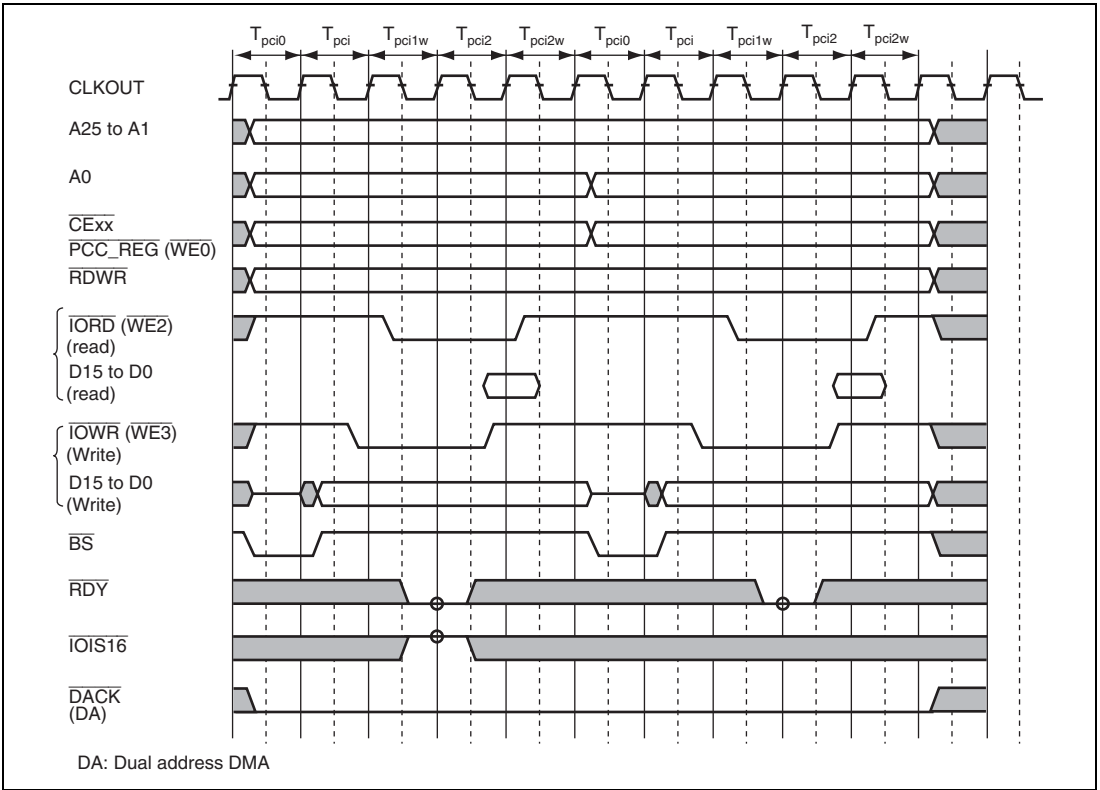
$T_{pci0}$ $T_{pci}$ $T_{pci1w}$ $T_{pci2}$ $T_{pci2w}$ $T_{pci0}$ $T_{pci}$ $T_{pci1w}$ $T_{pci2}$ $T_{pci2w}$

CLKOUT

A25 to A1

A0

$\overline{\text{CExx}}$

$\overline{\text{PCC\_REG}}$ ($\overline{\text{WE0}}$)

$\overline{\text{RDWR}}$

$\overline{\text{IORD}}$ ($\overline{\text{WE2}}$) (read)

D15 to D0 (read)

$\overline{\text{IOWR}}$ ($\overline{\text{WE3}}$) (Write)

D15 to D0 (Write)

$\overline{\text{BS}}$

$\overline{\text{RDY}}$

$\overline{\text{IOIS16}}$

$\overline{\text{DACK}}$ (DA)

DA: Dual address DMA